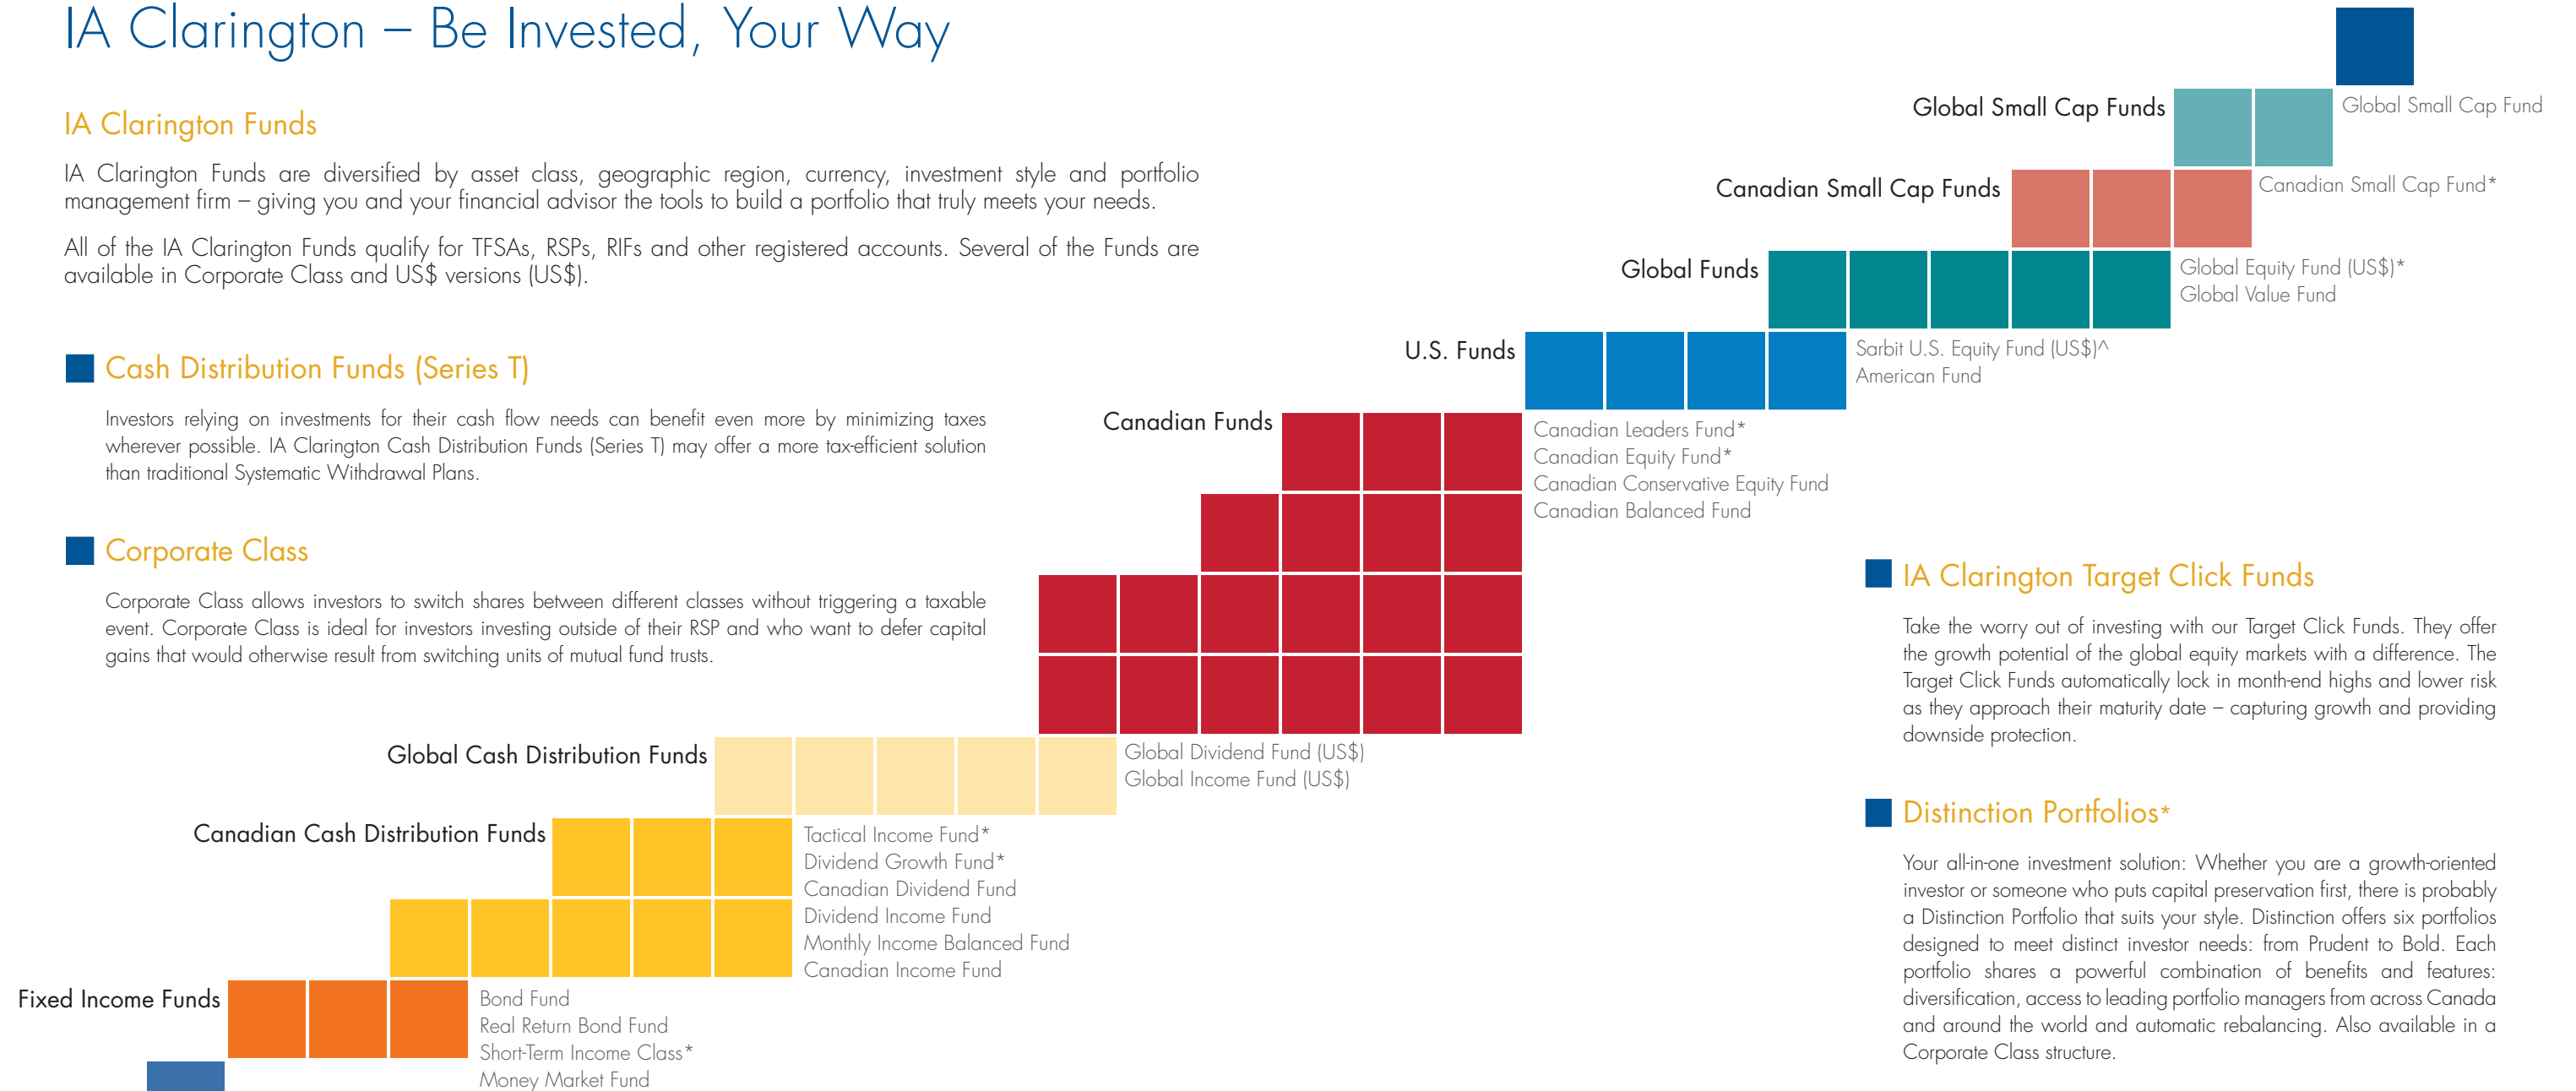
IA Clarington – Be Invested, Your Way

IA Clarington Funds

IA Clarington Funds are diversified by asset class, geographic region, currency, investment style and portfolio management firm – giving you and your financial advisor the tools to build a portfolio that truly meets your needs.

All of the IA Clarington Funds qualify for TFSAs, RSPs, RIFs and other registered accounts. Several of the Funds are available in Corporate Class and US$ versions (US$).

Cash Distribution Funds (Series T)

Investors relying on investments for their cash flow needs can benefit even more by minimizing taxes wherever possible. IA Clarington Cash Distribution Funds (Series T) may offer a more tax-efficient solution than traditional Systematic Withdrawal Plans.

Corporate Class

Corporate Class allows investors to switch shares between different classes without triggering a taxable event. Corporate Class is ideal for investors investing outside of their RSP and who want to defer capital gains that would otherwise result from switching units of mutual fund trusts.

Global Small Cap Funds
Global Small Cap Fund

Canadian Small Cap Funds
Canadian Small Cap Fund*

Global Funds
Global Equity Fund (US$)*
Global Value Fund

U.S. Funds
Sarbit U.S. Equity Fund (US$)^
American Fund

Canadian Funds
Canadian Leaders Fund*
Canadian Equity Fund*
Canadian Conservative Equity Fund
Canadian Balanced Fund

Global Cash Distribution Funds
Global Dividend Fund (US$)
Global Income Fund (US$)

Canadian Cash Distribution Funds
Tactical Income Fund*
Dividend Growth Fund*
Canadian Dividend Fund
Dividend Income Fund
Monthly Income Balanced Fund
Canadian Income Fund

Fixed Income Funds
Bond Fund
Real Return Bond Fund
Short-Term Income Class*
Money Market Fund

IA Clarington Target Click Funds

Take the worry out of investing with our Target Click Funds. They offer the growth potential of the global equity markets with a difference. The Target Click Funds automatically lock in month-end highs and lower risk as they approach their maturity date – capturing growth and providing downside protection.

Distinction Portfolios*

Your all-in-one investment solution: Whether you are a growth-oriented investor or someone who puts capital preservation first, there is probably a Distinction Portfolio that suits your style. Distinction offers six portfolios designed to meet distinct investor needs: from Prudent to Bold. Each portfolio shares a powerful combination of benefits and features: diversification, access to leading portfolio managers from across Canada and around the world and automatic rebalancing. Also available in a Corporate Class structure.